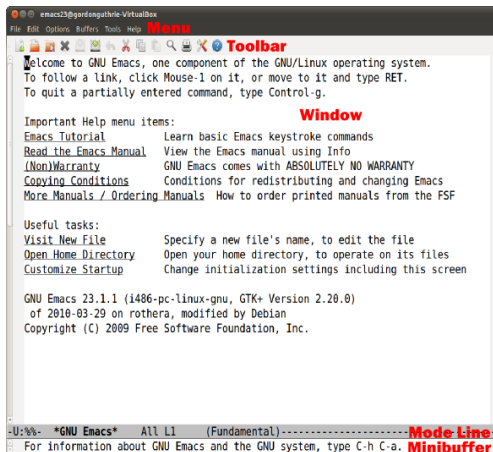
emacs23@gordonguthrie-VirtualBox
File Edit Options Buffers Tools Help Menu
Toolbar

Welcome to GNU Emacs, one component of the GNU/Linux operating system.
To follow a link, click Mouse-1 on it, or move to it and type RET.
To quit a partially entered command, type Control-g.

Window

Important Help menu items:
Emacs Tutorial Learn basic Emacs keystroke commands
Read the Emacs Manual View the Emacs manual using Info
(Non)Warranty GNU Emacs comes with ABSOLUTELY NO WARRANTY
Copying Conditions Conditions for redistributing and changing Emacs
More Manuals / Ordering Manuals How to order printed manuals from the FSF

Useful tasks:
Visit New File Specify a new file's name, to edit the file
Open Home Directory Open your home directory, to operate on its files
Customize Startup Change initialization settings including this screen

GNU Emacs 23.1.1 (i486-pc-linux-gnu, GTK+ Version 2.20.0)
of 2010-03-29 on rothera, modified by Debian
Copyright (C) 2009 Free Software Foundation, Inc.

-U:%%- *GNU Emacs* All L1 (Fundamental)---------------------- Mode Line
For information about GNU Emacs and the GNU system, type C-h C-a. Minibuffer